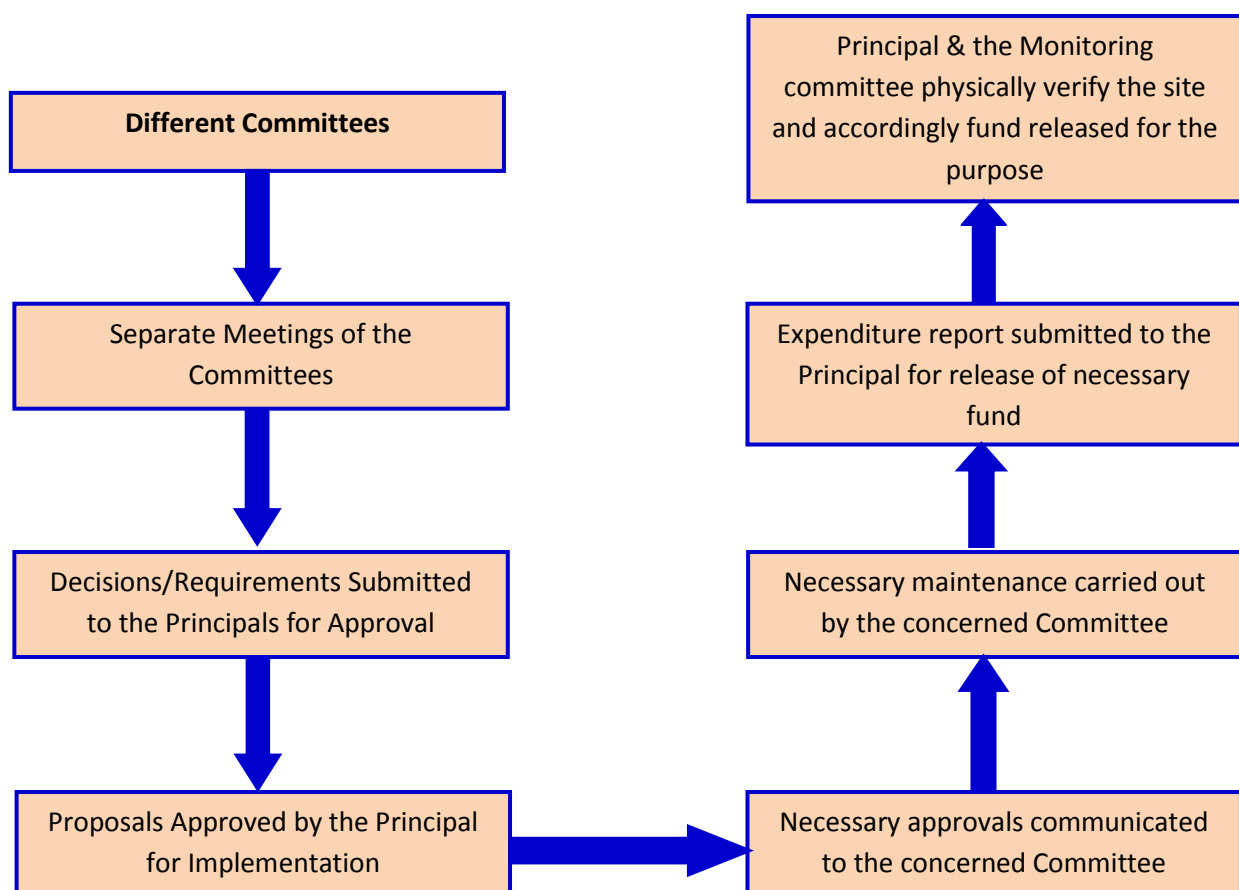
**Different Committees**

Separate Meetings of the Committees

Decisions/Requirements Submitted to the Principals for Approval

Proposals Approved by the Principal for Implementation

Necessary approvals communicated to the concerned Committee

Necessary maintenance carried out by the concerned Committee

Expenditure report submitted to the Principal for release of necessary fund

Principal & the Monitoring committee physically verify the site and accordingly fund released for the purpose